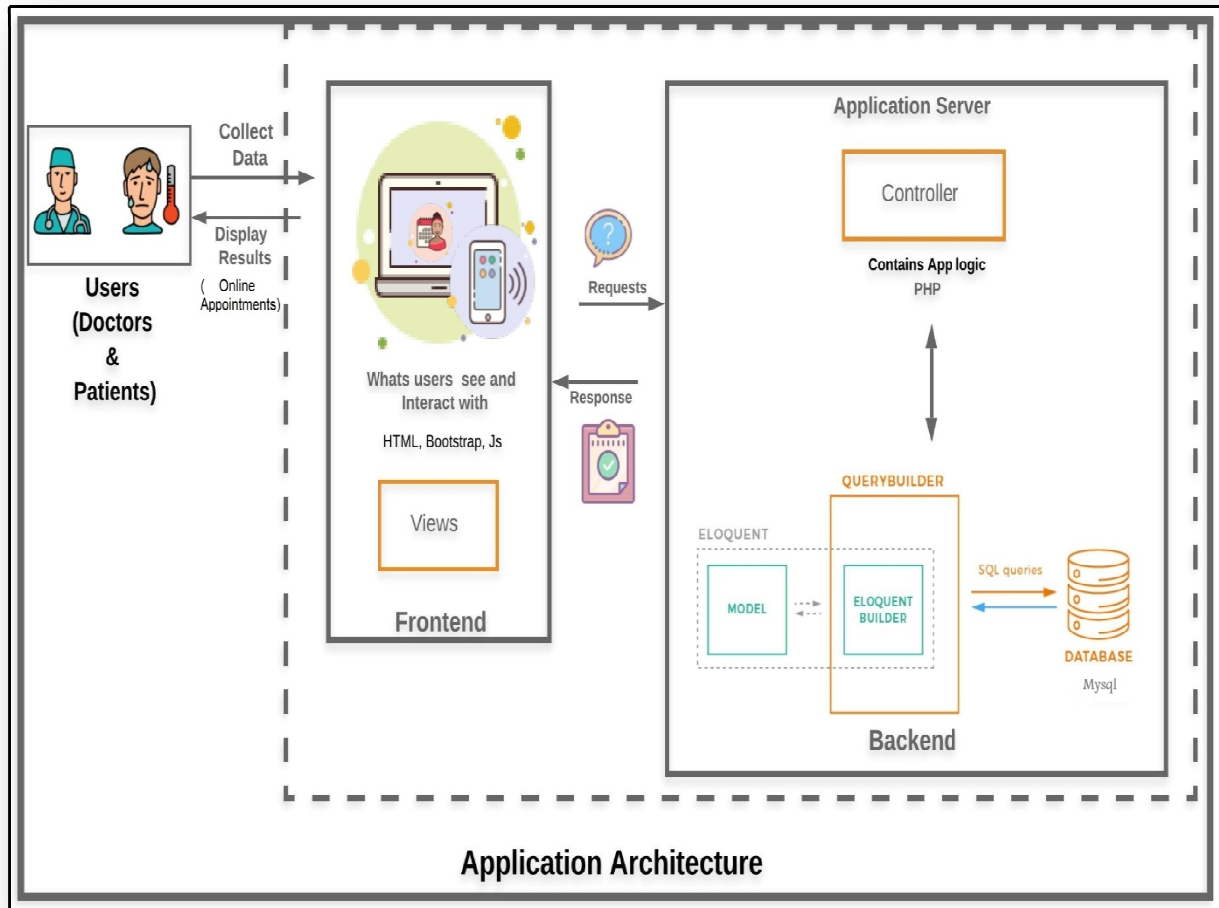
Collect Data

Display Results

( Online Appointments)

Users (Doctors & Patients)

Whats users see and Interact with

HTML, Bootstrap, Js

Views

Frontend

Requests

Response

Application Server

Controller

Contains App logic
PHP

QUERYBUILDER

ELOQUENT

MODEL

ELOQUENT BUILDER

SQL queries

DATABASE

Mysql

Backend

Application Architecture